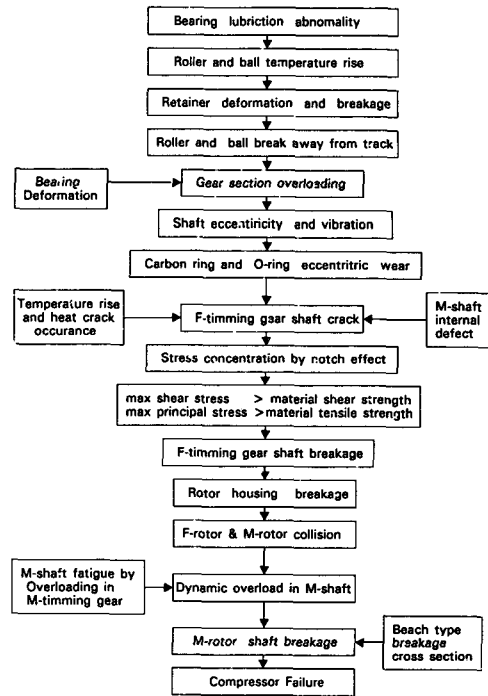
Bearing lubriction abnomality

Roller and ball temperature rise

Retainer deformation and breakage

Roller and ball break away from track

Bearing Deformation

Gear section overloading

Shaft eccentiricity and vibration

Carbon ring and O-ring eccentritric wear

Temperature rise and heat crack occurance

F-timming gear shaft crack

M-shaft internal defect

Stress concentration by notch effect

max shear stress > material shear strength
max principal stress >material tensile strength

F-timming gear shaft breakage

Rotor housing breakage

F-rotor & M-rotor collision

M-shaft fatigue by Overloading in M-timming gear

Dynamic overload in M-shaft

M-rotor shaft breakage

Beach type breakage cross section

Compressor Failure